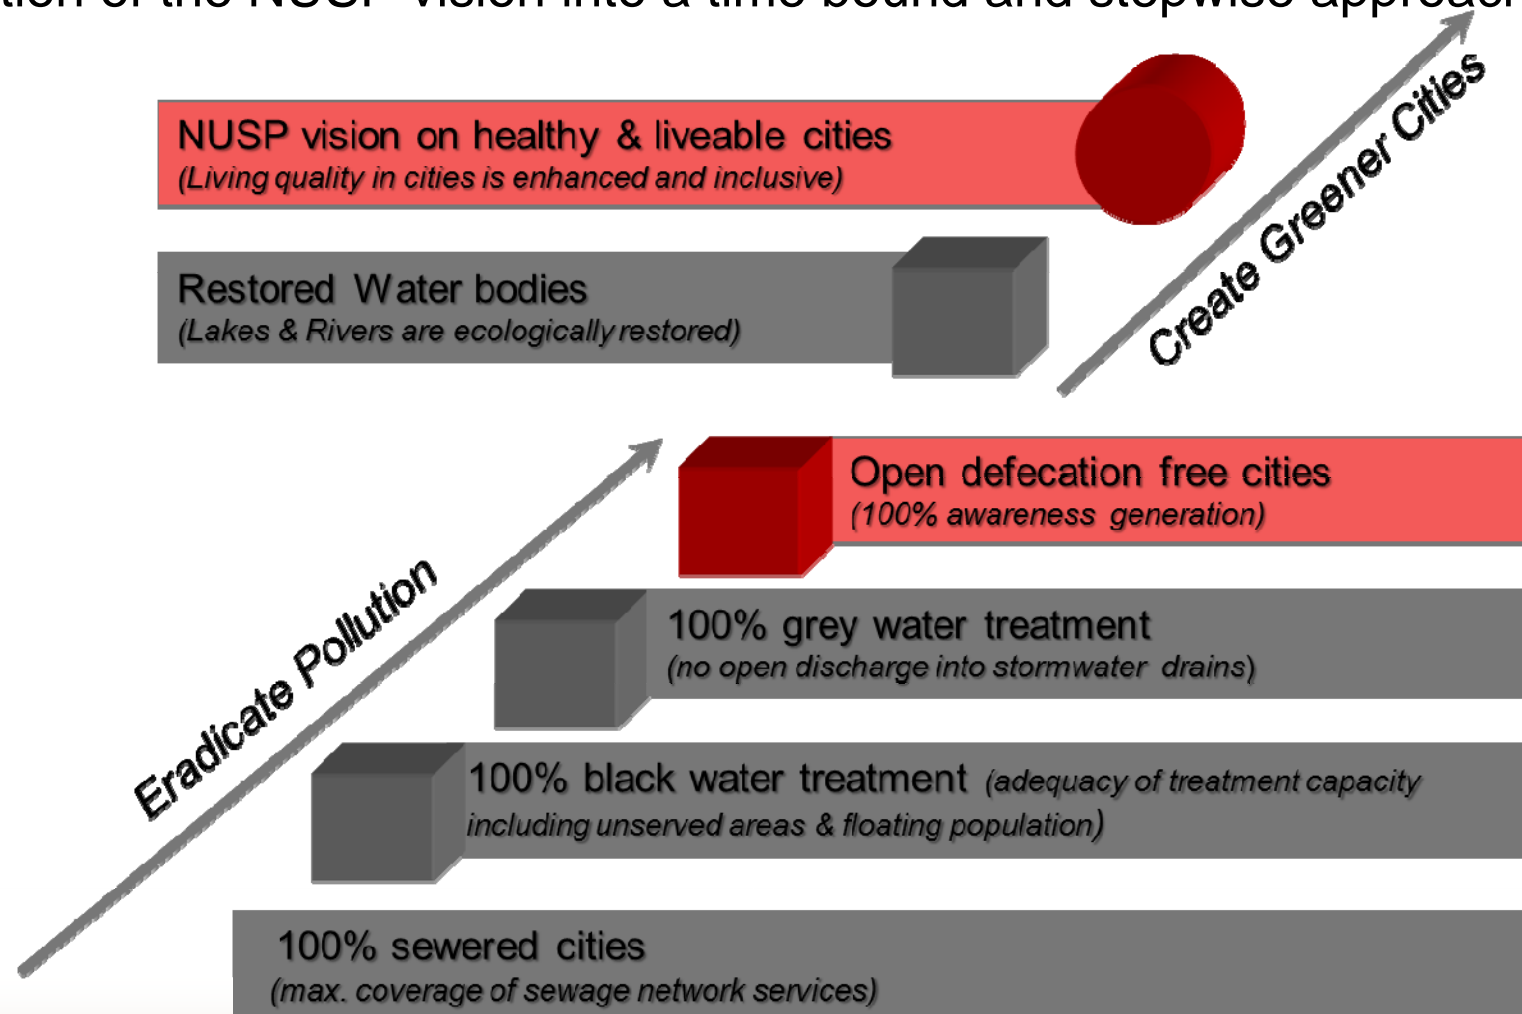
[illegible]tion of the NUSP vision into a time bound and stepwise approac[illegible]

NUSP vision on healthy & liveable cities
(Living quality in cities is enhanced and inclusive)

Restored Water bodies
(Lakes & Rivers are ecologically restored)

Create Greener Cities

Open defecation free cities
(100% awareness generation)

100% grey water treatment
(no open discharge into stormwater drains)

Eradicate Pollution

100% black water treatment (adequacy of treatment capacity including unserved areas & floating population)

100% sewered cities
(max. coverage of sewage network services)